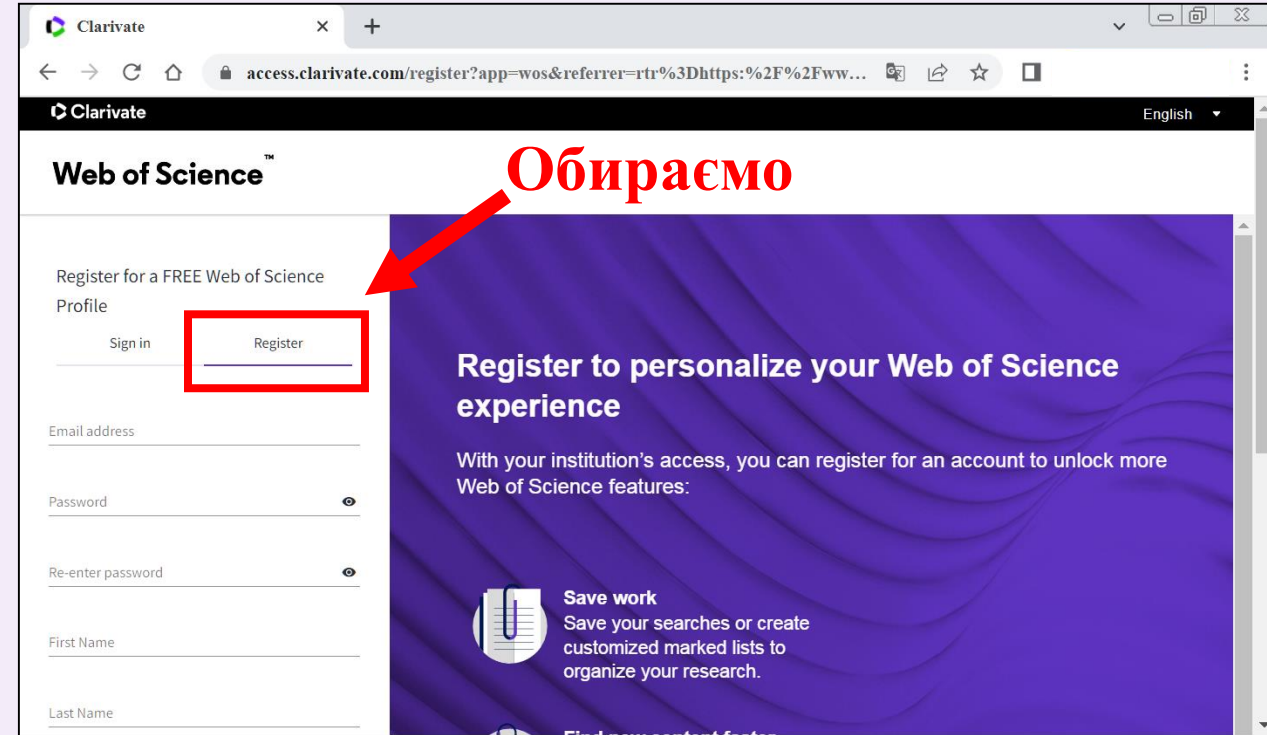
Clarivate ×  +

access.clarivate.com/register?app=wos&referrer=rtr%3Dhttps:%2F%2Fww...

Clarivate

English

Web of Science™

Обираємо

Register for a FREE Web of Science Profile

Sign in

Register

Email address

Password

Re-enter password

First Name

Last Name

Register to personalize your Web of Science experience

With your institution's access, you can register for an account to unlock more Web of Science features:

Save work
Save your searches or create customized marked lists to organize your research.

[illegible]